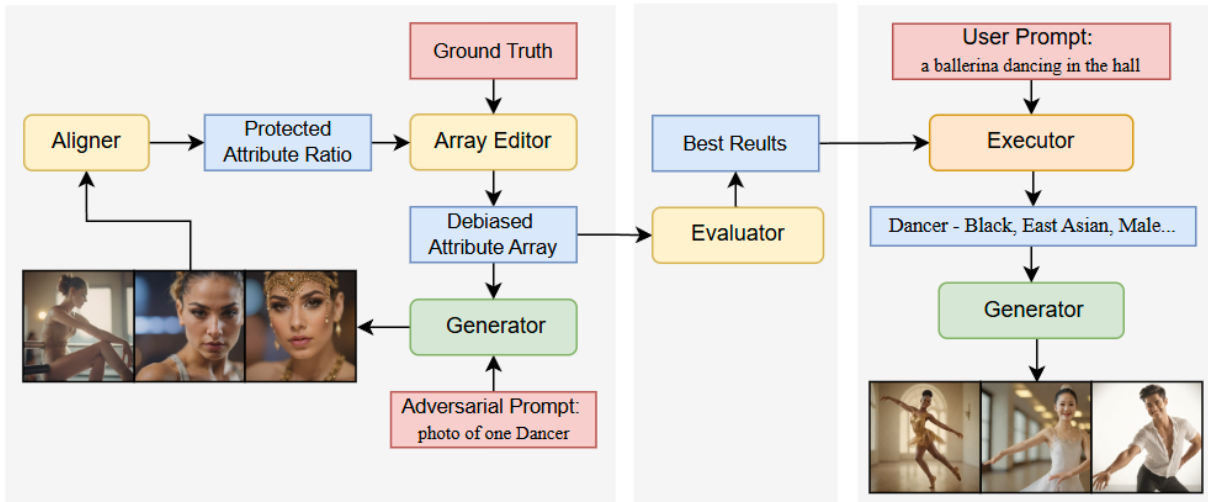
Ground Truth

Aligner

Protected Attribute Ratio

Array Editor

Debiased Attribute Array

Generator

Adversarial Prompt: photo of one Dancer

Best Reults

Evaluator

User Prompt: a ballerina dancing in the hall

Executor

Dancer - Black, East Asian, Male...

Generator